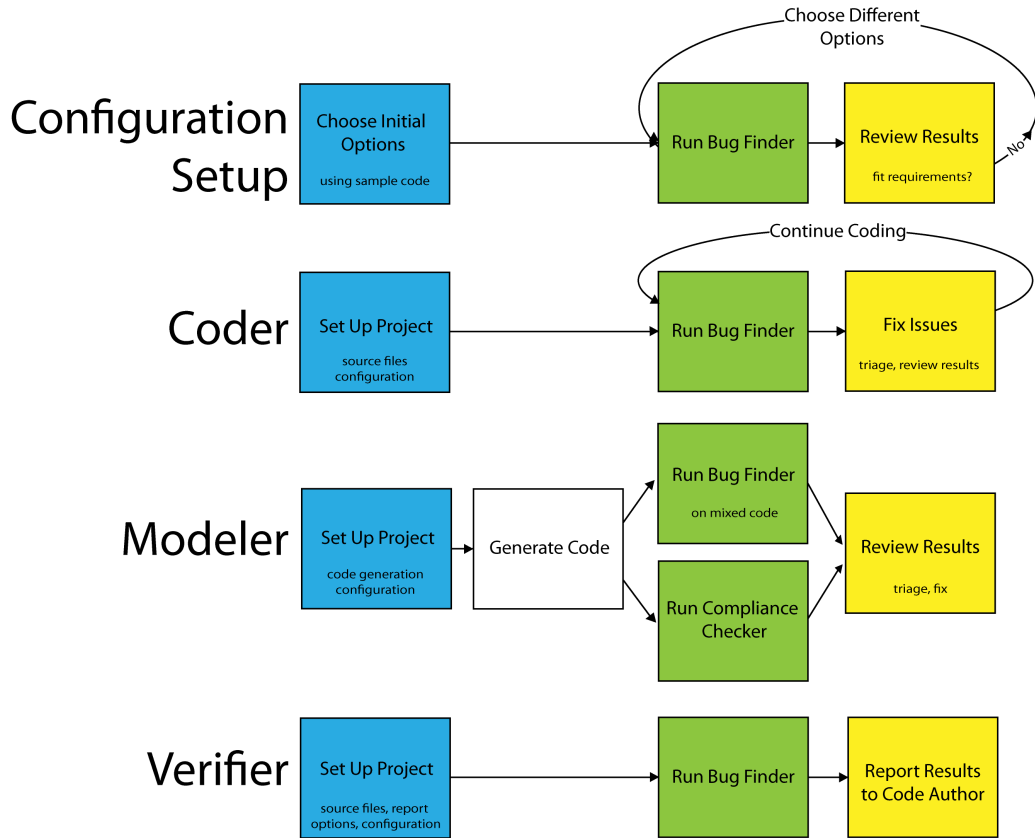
Choose Different Options

Configuration Setup

Choose Initial Options

using sample code

Run Bug Finder

Review Results

fit requirements?

No

Continue Coding

Coder

Set Up Project

source files configuration

Run Bug Finder

Fix Issues

triage, review results

Modeler

Set Up Project

code generation configuration

Generate Code

Run Bug Finder

on mixed code

Run Compliance Checker

Review Results

triage, fix

Verifier

Set Up Project

source files, report options, configuration

Run Bug Finder

Report Results to Code Author